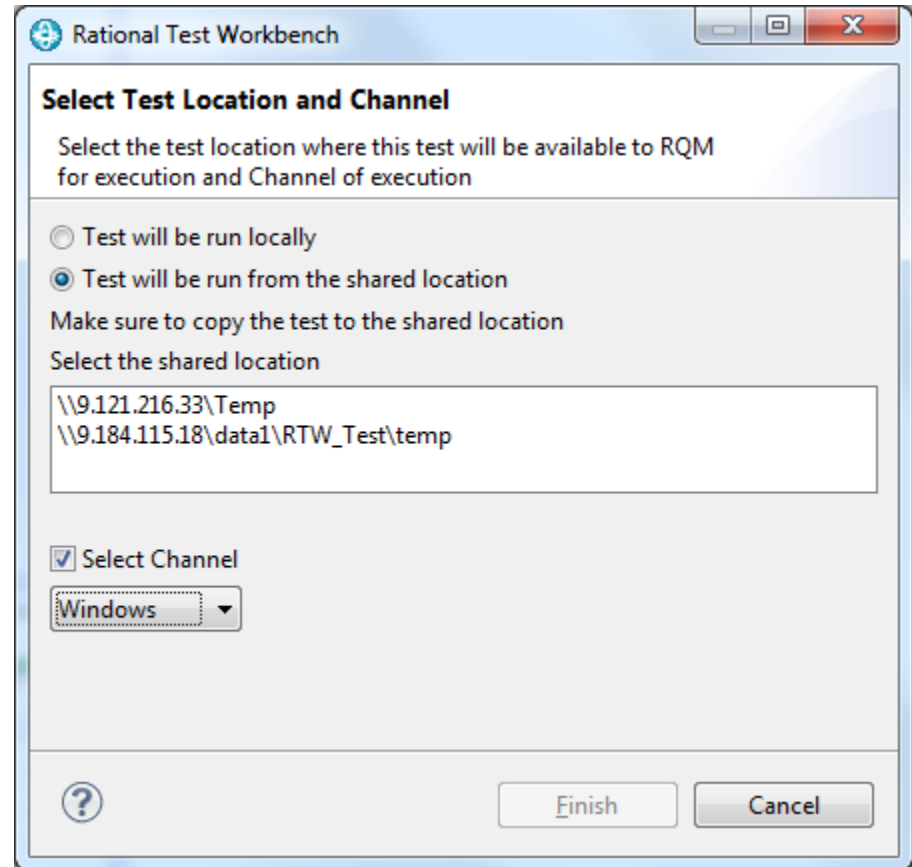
Rational Test Workbench

Select Test Location and Channel

Select the test location where this test will be available to RQM for execution and Channel of execution

Test will be run locally

Test will be run from the shared location

Make sure to copy the test to the shared location

Select the shared location

\\9.121.216.33\Temp
\\9.184.115.18\data1\RTW_Test\temp

Select Channel

Windows

?

Finish

Cancel